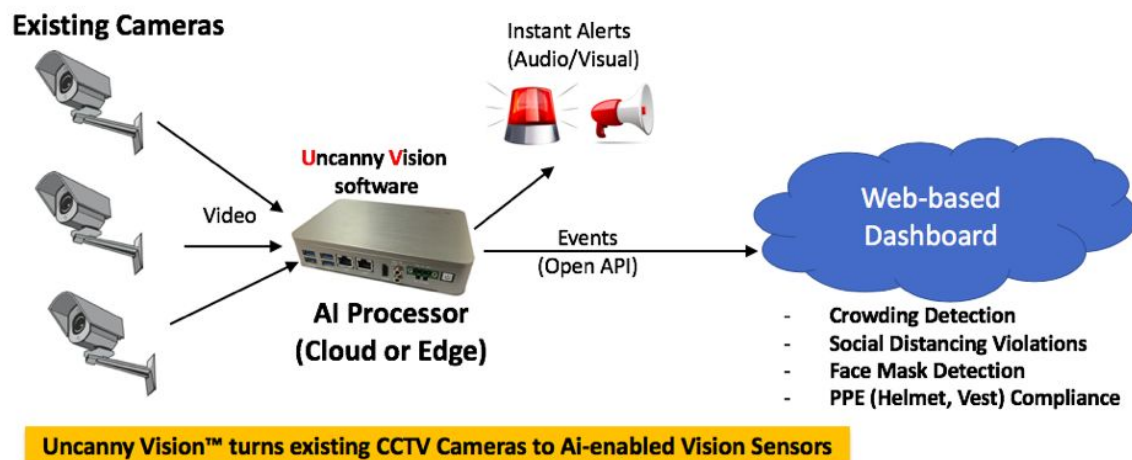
Existing Cameras

Instant Alerts
(Audio/Visual)

Uncanny Vision software

Video

Events
(Open API)

Web-based Dashboard

AI Processor
(Cloud or Edge)

- Crowding Detection
- Social Distancing Violations
- Face Mask Detection
- PPE (Helmet, Vest) Compliance

Uncanny Vision™ turns existing CCTV Cameras to Ai-enabled Vision Sensors